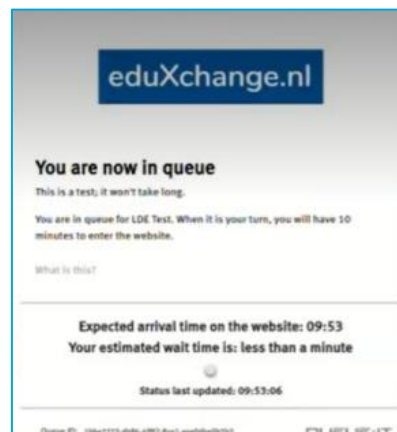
eduXchange.nl

You are now in queue

This is a test, it won't take long.

You are in queue for LDE Test. When it is your turn, you will have 10 minutes to enter the website.

What is this?

Expected arrival time on the website: 09:53

Your estimated wait time is: less than a minute

Status last updated: 09:53:06

Queue ID: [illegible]

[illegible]